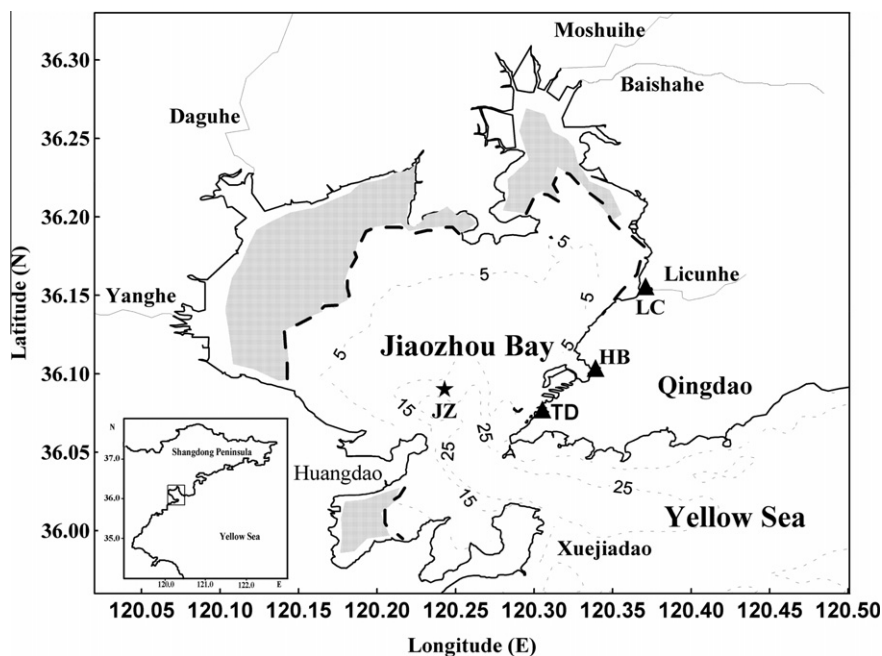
36.30
36.25
36.20
36.15
36.10
36.05
36.00

Latitude (N)

Moshuihe
Baishahe
Daguhe
Yanghe
Licunhe
LC
Jiaozhou Bay
HB
Qingdao
JZ
TD
Huangdao
Yellow Sea
Xuejiadao

5
5
5
5
5
15
25
25
15
25

N
37.0
36.0
35.0
Shangdong Peninsula
Yellow Sea
120.0
121.0
122.0
E

120.05 120.10 120.15 120.20 120.25 120.30 120.35 120.40 120.45 120.50

Longitude (E)